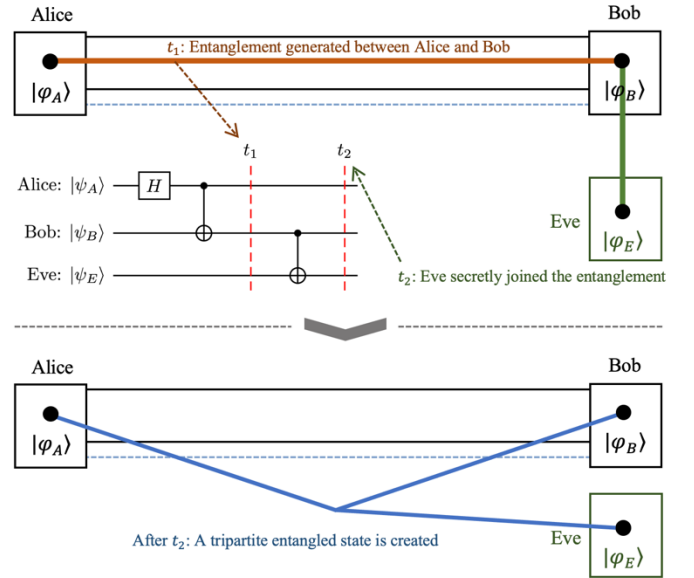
Alice

Bob

$t_1$: Entanglement generated between Alice and Bob

$|\varphi_A\rangle$

$|\varphi_B\rangle$

$t_1$

$t_2$

Alice: $|\psi_A\rangle$

$H$

Bob: $|\psi_B\rangle$

Eve: $|\psi_E\rangle$

Eve

$|\varphi_E\rangle$

$t_2$: Eve secretly joined the entanglement

Alice

Bob

$|\varphi_A\rangle$

$|\varphi_B\rangle$

After $t_2$: A tripartite entangled state is created

Eve

$|\varphi_E\rangle$